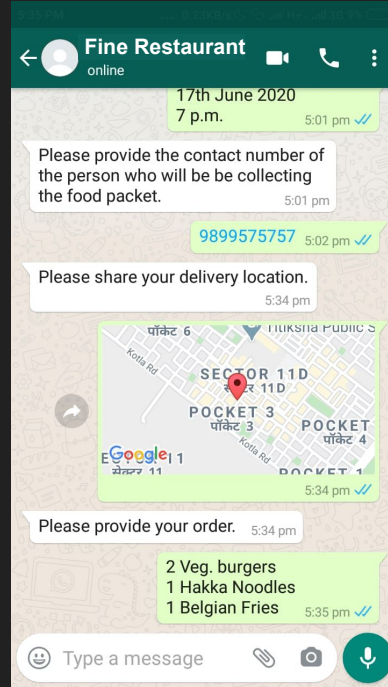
5:35 PM

Fine Restaurant
online

17th June 2020
7 p.m.
5:01 pm

Please provide the contact number of the person who will be be collecting the food packet.
5:01 pm

9899575757 5:02 pm

Please share your delivery location.
5:34 pm

पॉकेट 6
Titiksha Public S
Kotla Rd
SECTOR 11D
सेक्टर 11D
POCKET 3
पॉकेट 3
POCKET
पॉकेट 4
Kotla Rd
Google
E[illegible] 11
सेक्टर 11
POCKET 1
5:34 pm

Please provide your order. 5:34 pm

2 Veg. burgers
1 Hakka Noodles
1 Belgian Fries
5:35 pm

Type a message